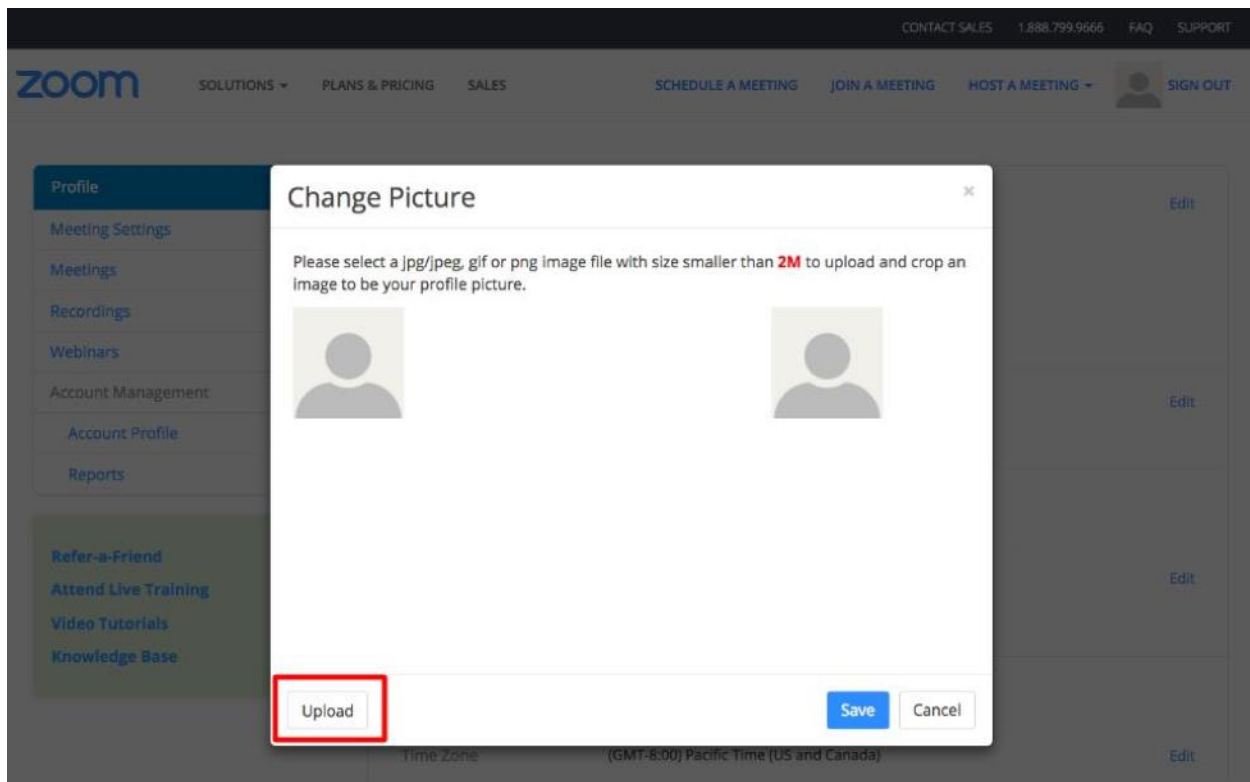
CONTACT SALES 1.888.799.9666 FAQ SUPPORT

zoom SOLUTIONS PLANS & PRICING SALES SCHEDULE A MEETING JOIN A MEETING HOST A MEETING SIGN OUT

Profile
Meeting Settings
Meetings
Recordings
Webinars
Account Management
Account Profile
Reports

Refer-a-Friend
Attend Live Training
Video Tutorials
Knowledge Base

Change Picture

×

Please select a jpg/jpeg, gif or png image file with size smaller than 2M to upload and crop an image to be your profile picture.

Upload

Save Cancel

Edit

Edit

Edit

Time Zone (GMT-8:00) Pacific Time (US and Canada) Edit